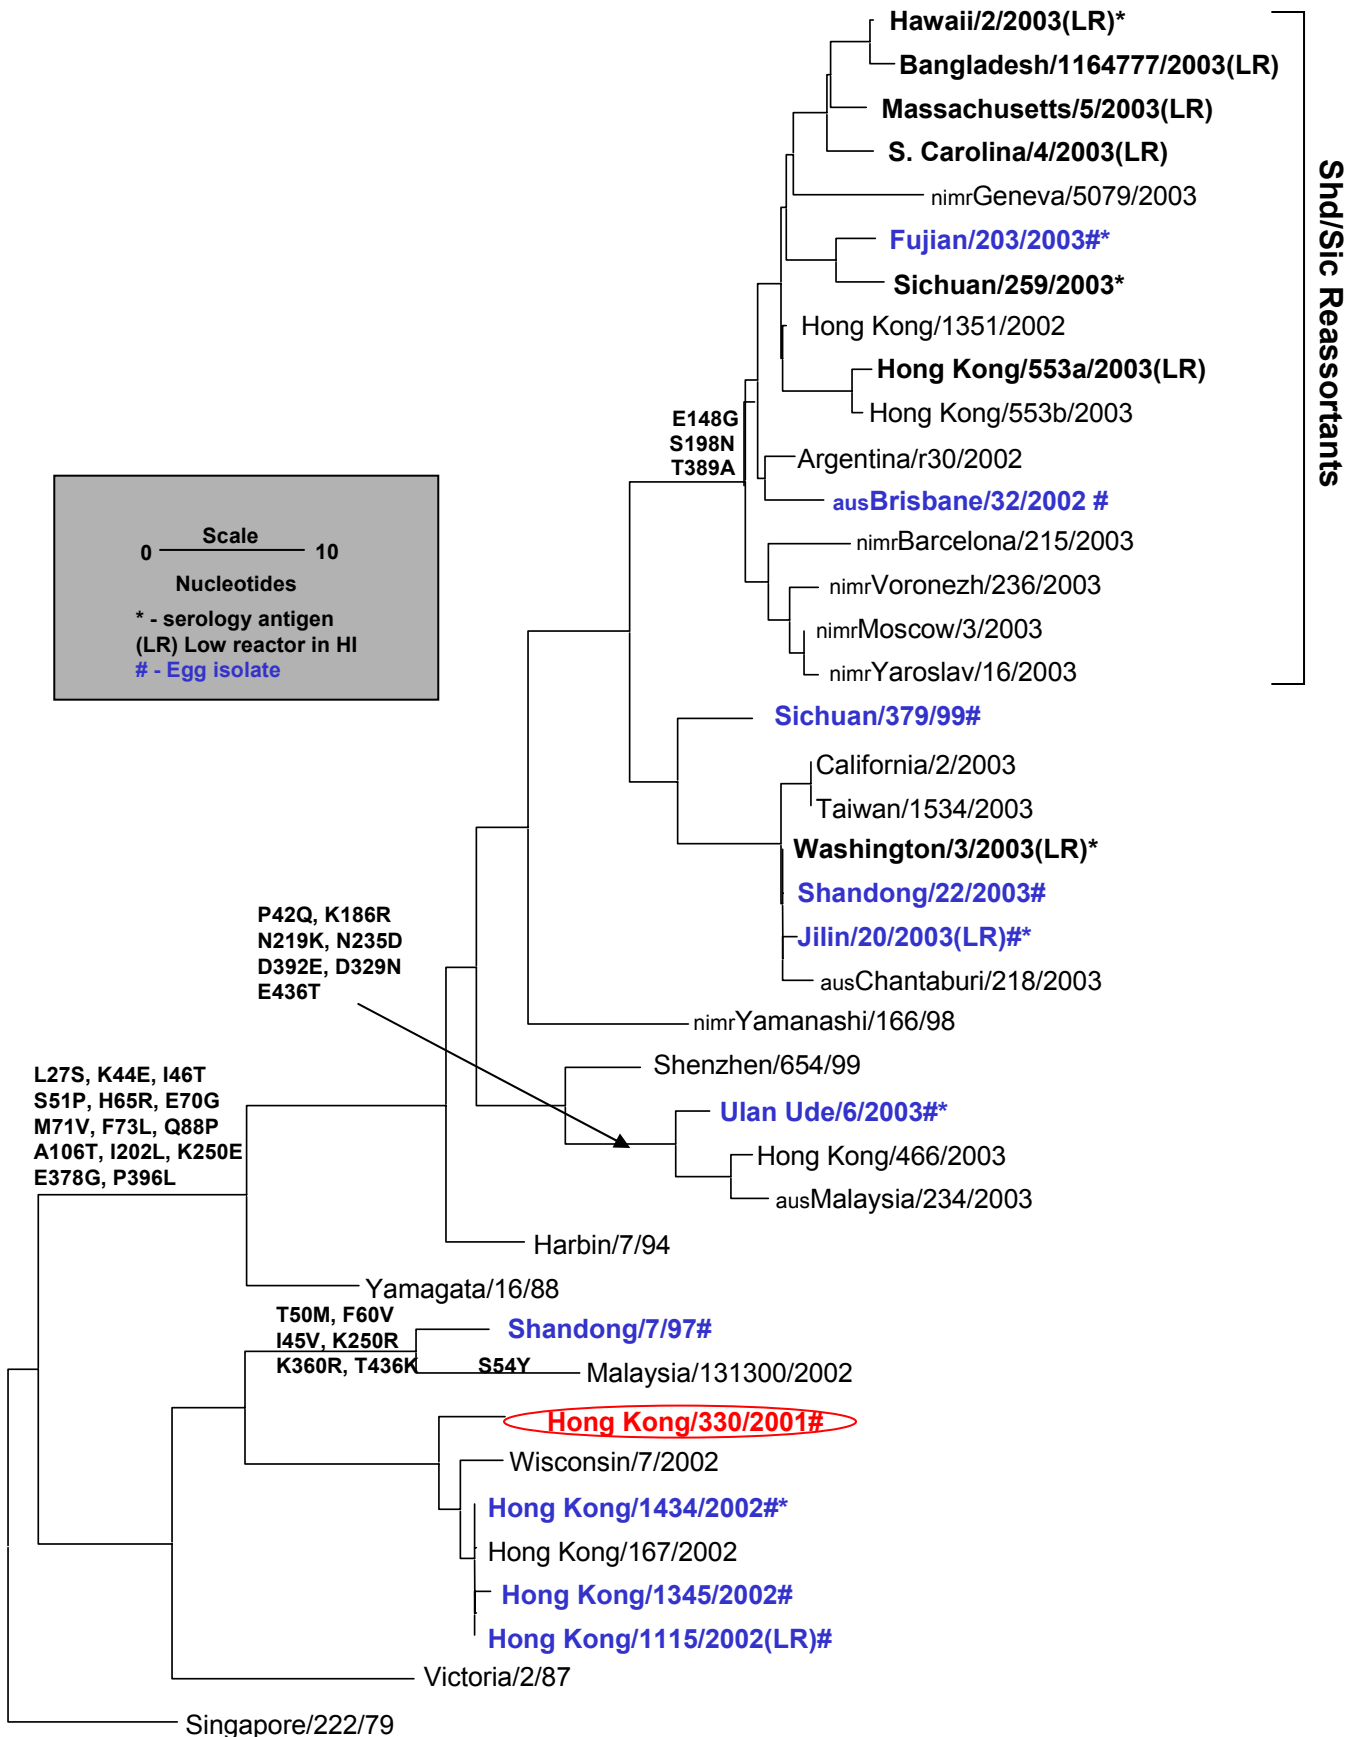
Hawaii/2/2003(LR)*
Bangladesh/1164777/2003(LR)
Massachusetts/5/2003(LR)
S. Carolina/4/2003(LR)
nimrGeneva/5079/2003
Fujian/203/2003#*
Sichuan/259/2003*
Hong Kong/1351/2002
Hong Kong/553a/2003(LR)
Hong Kong/553b/2003
E148G
S198N
T389A
Argentina/r30/2002
ausBrisbane/32/2002 #
nimrBarcelona/215/2003
nimrVoronezh/236/2003
nimrMoscow/3/2003
nimrYaroslav/16/2003

Shd/Sic Reassortants

Scale
0 10
Nucleotides
* - serology antigen
(LR) Low reactor in HI
# - Egg isolate

Sichuan/379/99#
California/2/2003
Taiwan/1534/2003
Washington/3/2003(LR)*
Shandong/22/2003#
Jilin/20/2003(LR)#*
ausChantaburi/218/2003
nimrYamanashi/166/98

P42Q, K186R
N219K, N235D
D392E, D329N
E436T

Shenzhen/654/99
Ulan Ude/6/2003#*
Hong Kong/466/2003
ausMalaysia/234/2003

L27S, K44E, I46T
S51P, H65R, E70G
M71V, F73L, Q88P
A106T, I202L, K250E
E378G, P396L

Harbin/7/94
Yamagata/16/88
T50M, F60V
I45V, K250R
K360R, T436K
Shandong/7/97#
S54Y
Malaysia/131300/2002
Hong Kong/330/2001#
Wisconsin/7/2002
Hong Kong/1434/2002#*
Hong Kong/167/2002
Hong Kong/1345/2002#
Hong Kong/1115/2002(LR)#
Victoria/2/87
Singapore/222/79